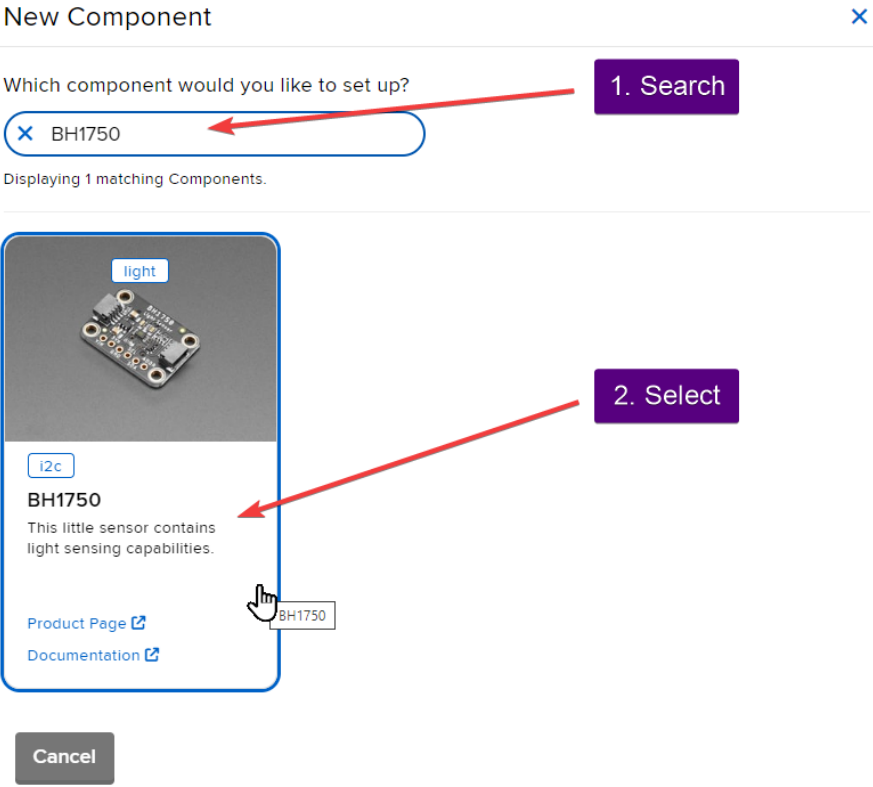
New Component

×

Which component would you like to set up?

1. Search

× BH1750

Displaying 1 matching Components.

light

2. Select

i2c

BH1750

This little sensor contains light sensing capabilities.

BH1750

Product Page

Documentation

Cancel